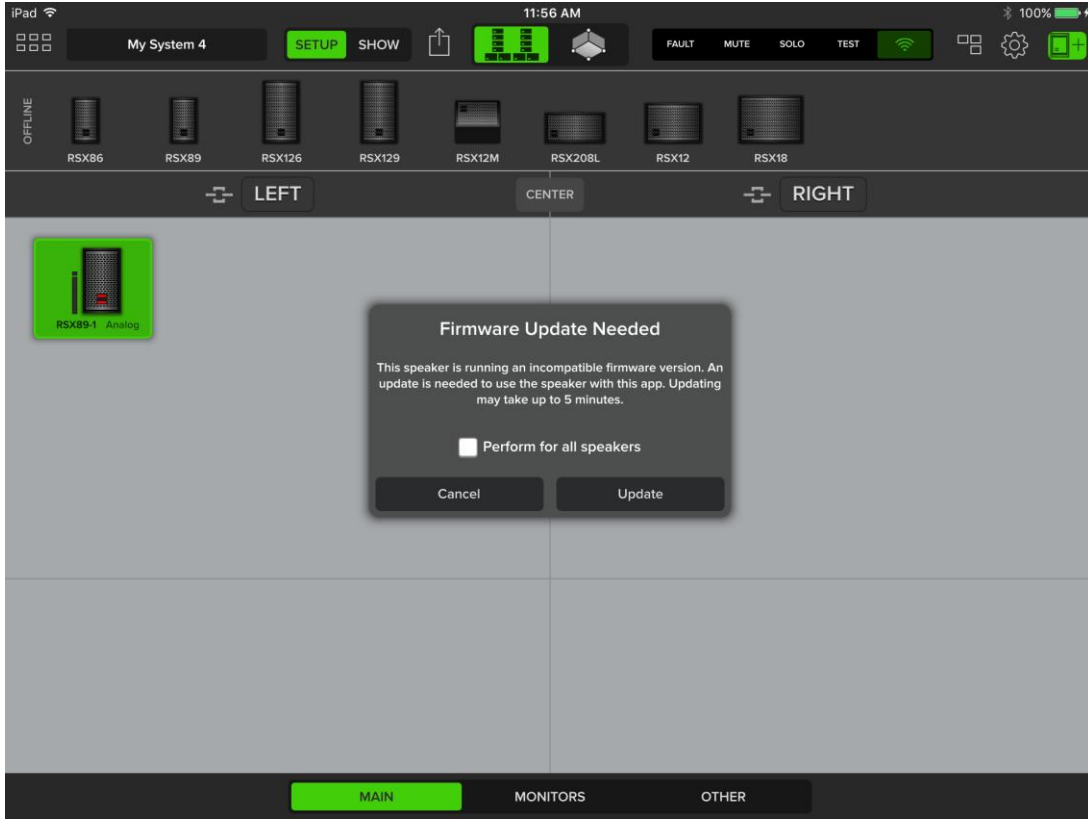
iPad 11:56 AM 100%

My System 4 SETUP SHOW

FAULT MUTE SOLO TEST

OFFLINE

RSX86 RSX89 RSX126 RSX129 RSX12M RSX208L RSX12 RSX18

LEFT CENTER RIGHT

RSX89-1 Analog

Firmware Update Needed

This speaker is running an incompatible firmware version. An update is needed to use the speaker with this app. Updating may take up to 5 minutes.

Perform for all speakers

Cancel Update

MAIN MONITORS OTHER